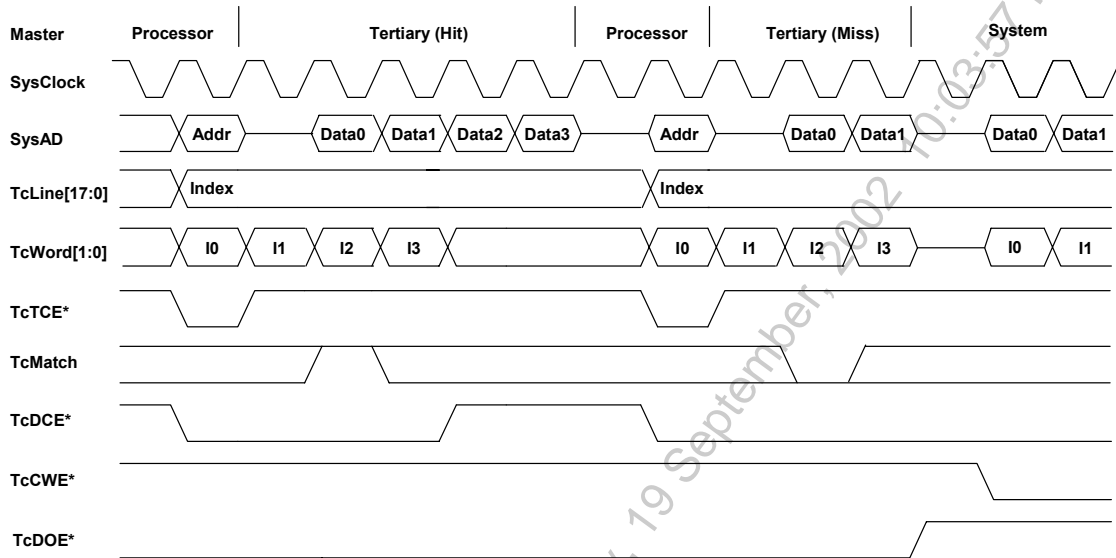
Master
Processor
Tertiary (Hit)
Processor
Tertiary (Miss)
System
SysClock
SysAD
Addr
Data0
Data1
Data2
Data3
Addr
Data0
Data1
Data0
Data1
TcLine[17:0]
Index
Index
TcWord[1:0]
I0
I1
I2
I3
I0
I1
I2
I3
I0
I1
TcTCE*
TcMatch
TcDCE*
TcCWE*
TcDOE*
19 September, 2002 10:03:57